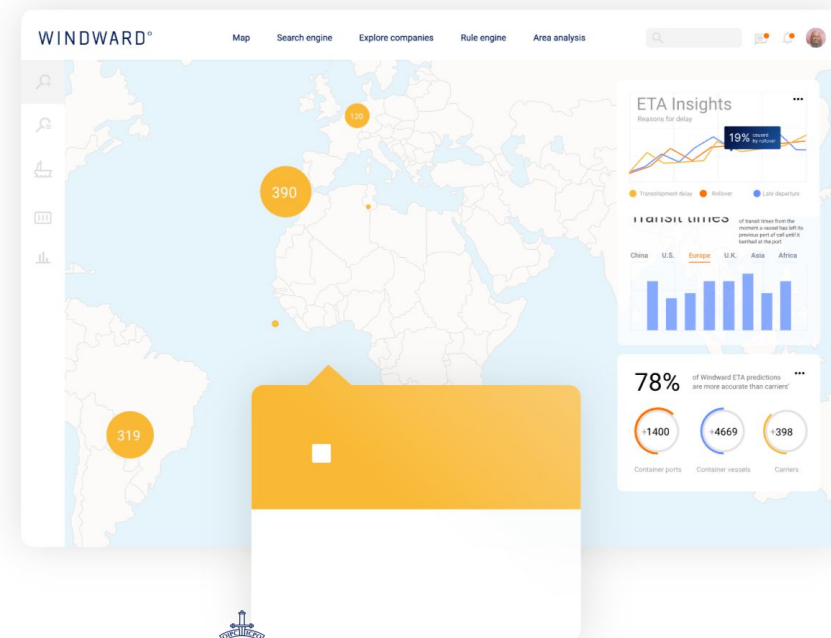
WINDWARD°

Map Search engine Explore companies Rule engine Area analysis

120

390

319

ETA Insights
Reasons for delay

19% caused by rollover

Transshipment delay Rollover Late departure

Transit times
of transit times from the moment a vessel has left its previous port of call until it berthed at the port

China U.S. Europe U.K. Asia Africa

78% of Windward ETA predictions are more accurate than carriers'

+1400 Container ports
+4669 Container vessels
+398 Carriers